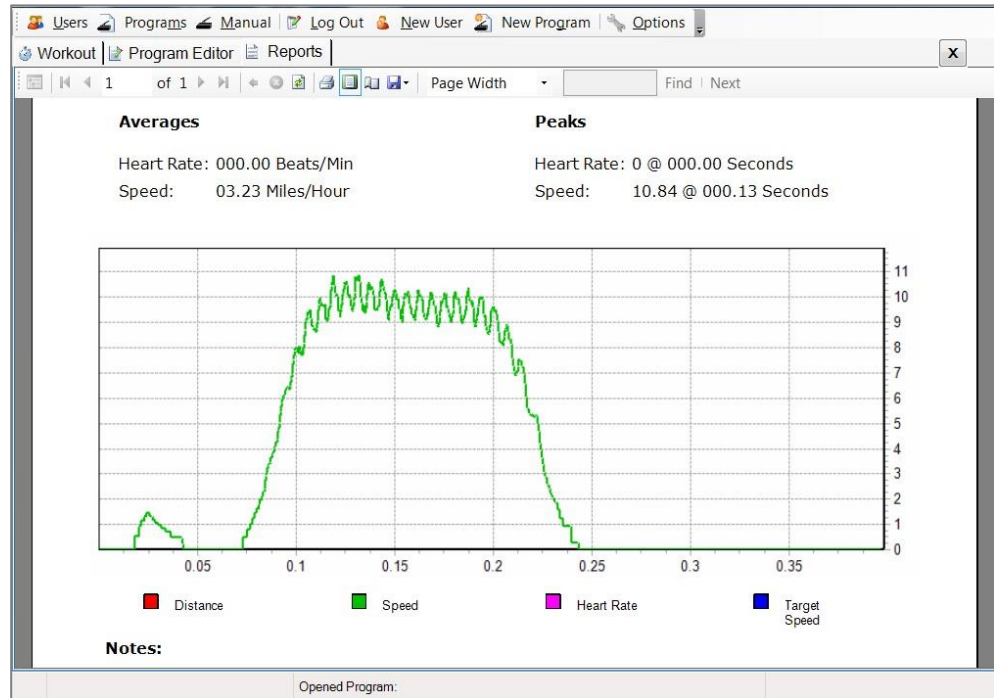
Users Programs Manual Log Out New User New Program Options

Workout Program Editor Reports X

1 of 1 Page Width Find | Next

**Averages**

Heart Rate: 000.00 Beats/Min
Speed: 03.23 Miles/Hour

**Peaks**

Heart Rate: 0 @ 000.00 Seconds
Speed: 10.84 @ 000.13 Seconds

11
10
9
8
7
6
5
4
3
2
1
0

0.05 0.1 0.15 0.2 0.25 0.3 0.35

Distance Speed Heart Rate Target Speed

**Notes:**

Opened Program: